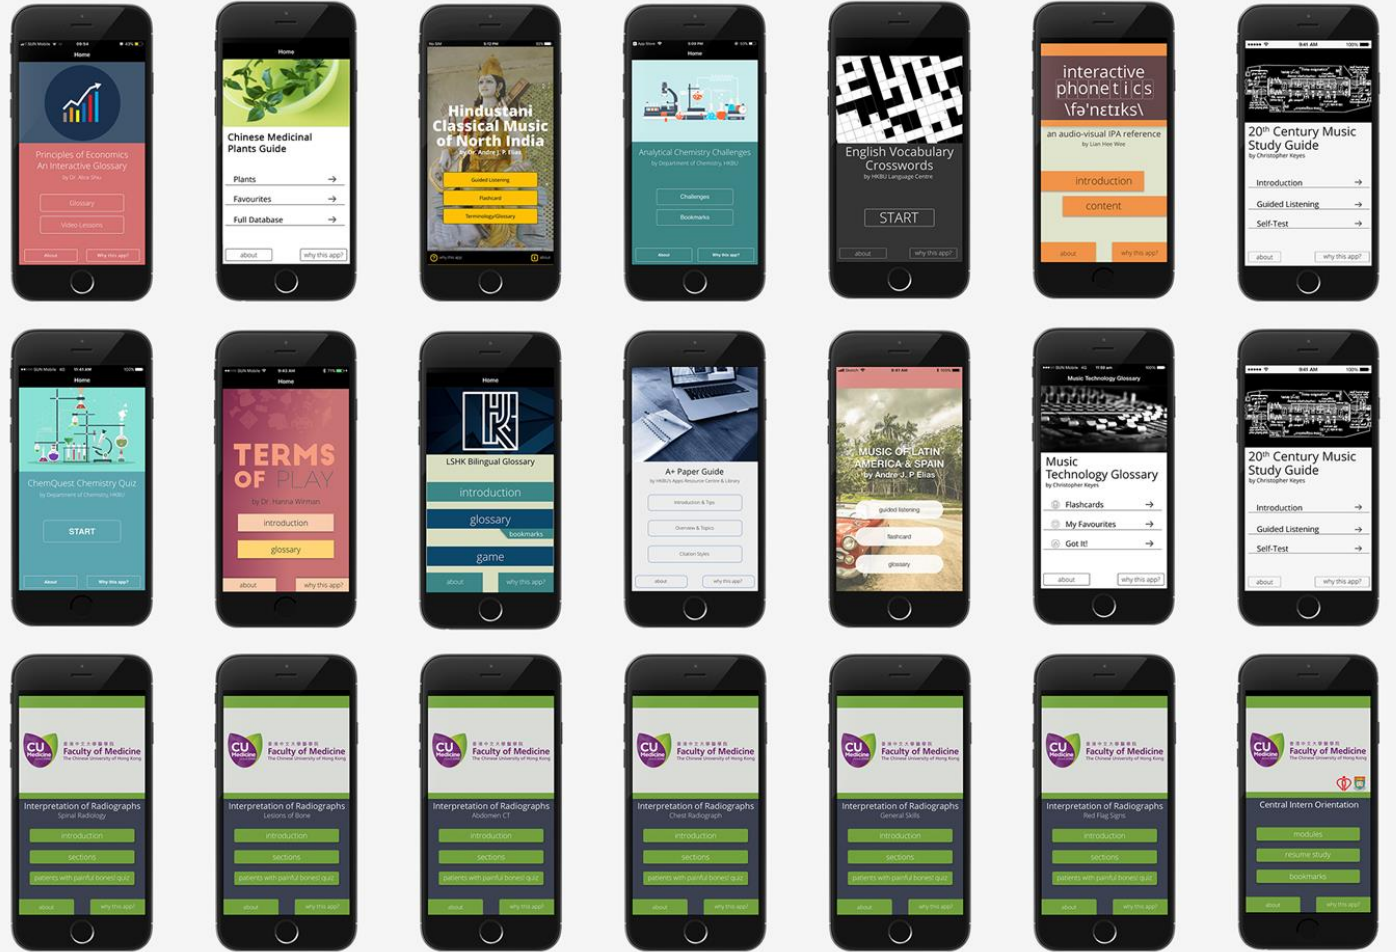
Home
Principles of Economics
An Interactive Glossary
by Dr. Alice Shiu
Glossary
Video Lessons
About
Why this app?

Home
Chinese Medicinal Plants Guide
Plants
Favourites
Full Database
about
why this app?

Hindustani Classical Music of North India
by Dr. Andre J. P. Elias
Guided Listening
Flashcard
Terminology/Glossary
why this app
about

Home
Analytical Chemistry Challenges
by Department of Chemistry, HKBU
Challenges
Bookmarks
About
Why this app?

English Vocabulary Crosswords
by HKBU Language Centre
START
about
why this app?

interactive phonetics
\fəˈnɛtɪks\
an audio-visual IPA reference
by Lian Hee Wee
introduction
content
about
why this app?

20th Century Music Study Guide
by Christopher Keyes
Introduction
Guided Listening
Self-Test
about
why this app?

Home
ChemQuest Chemistry Quiz
by Department of Chemistry, HKBU
START
About
Why this app?

Home
TERMS OF PLAY
by Dr. Hanna Wirman
introduction
glossary
about
why this app?

Home
LSHK Bilingual Glossary
introduction
glossary
bookmarks
game
about
why this app?

A+ Paper Guide
by HKBU's Apps Resource Centre & Library
Introduction & Tips
Overview & Topics
Citation Styles
about
why this app?

MUSIC OF LATIN AMERICA & SPAIN
by Andre J. P Elias
guided listening
flashcard
glossary

Music Technology Glossary
Music Technology Glossary
by Christopher Keyes
Flashcards
My Favourites
Got It!
about
why this app?

20th Century Music Study Guide
by Christopher Keyes
Introduction
Guided Listening
Self-Test
about
why this app?

CU Medicine 香港中文大學醫學院 Faculty of Medicine The Chinese University of Hong Kong
Interpretation of Radiographs
Spinal Radiology
introduction
sections
patients with painful bones! quiz
about
why this app?

CU Medicine 香港中文大學醫學院 Faculty of Medicine The Chinese University of Hong Kong
Interpretation of Radiographs
Lesions of Bone
introduction
sections
patients with painful bones! quiz
about
why this app?

CU Medicine 香港中文大學醫學院 Faculty of Medicine The Chinese University of Hong Kong
Interpretation of Radiographs
Abdomen CT
introduction
sections
patients with painful bones! quiz
about
why this app?

CU Medicine 香港中文大學醫學院 Faculty of Medicine The Chinese University of Hong Kong
Interpretation of Radiographs
Chest Radiograph
introduction
sections
patients with painful bones! quiz
about
why this app?

CU Medicine 香港中文大學醫學院 Faculty of Medicine The Chinese University of Hong Kong
Interpretation of Radiographs
General Skills
introduction
sections
patients with painful bones! quiz
about
why this app?

CU Medicine 香港中文大學醫學院 Faculty of Medicine The Chinese University of Hong Kong
Interpretation of Radiographs
Red Flag Signs
introduction
sections
patients with painful bones! quiz
about
why this app?

CU Medicine 香港中文大學醫學院 Faculty of Medicine The Chinese University of Hong Kong
Central Intern Orientation
modules
resume study
bookmarks
about
why this app?